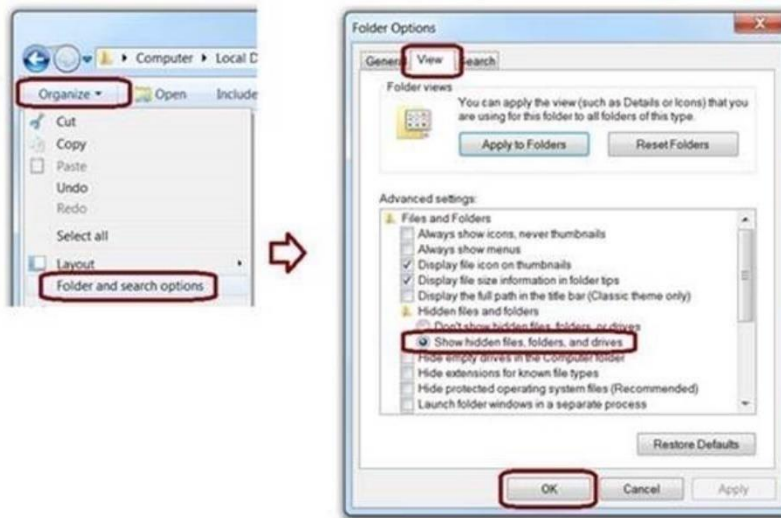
Computer ▸ Local D

Organize ▾ Open Include

Cut
Copy
Paste
Undo
Redo
Select all
Layout
Folder and search options

Folder Options

Genera View earch

Folder views
You can apply the view (such as Details or Icons) that you are using for this folder to all folders of this type.

Apply to Folders Reset Folders

Advanced settings:
Files and Folders
Always show icons, never thumbnails
Always show menus
Display file icon on thumbnails
Display file size information in folder tips
Display the full path in the title bar (Classic theme only)
Hidden files and folders
Don't show hidden files, folders, or drives
Show hidden files, folders, and drives
Hide empty drives in the Computer folder
Hide extensions for known file types
Hide protected operating system files (Recommended)
Launch folder windows in a separate process

Restore Defaults

OK Cancel Apply